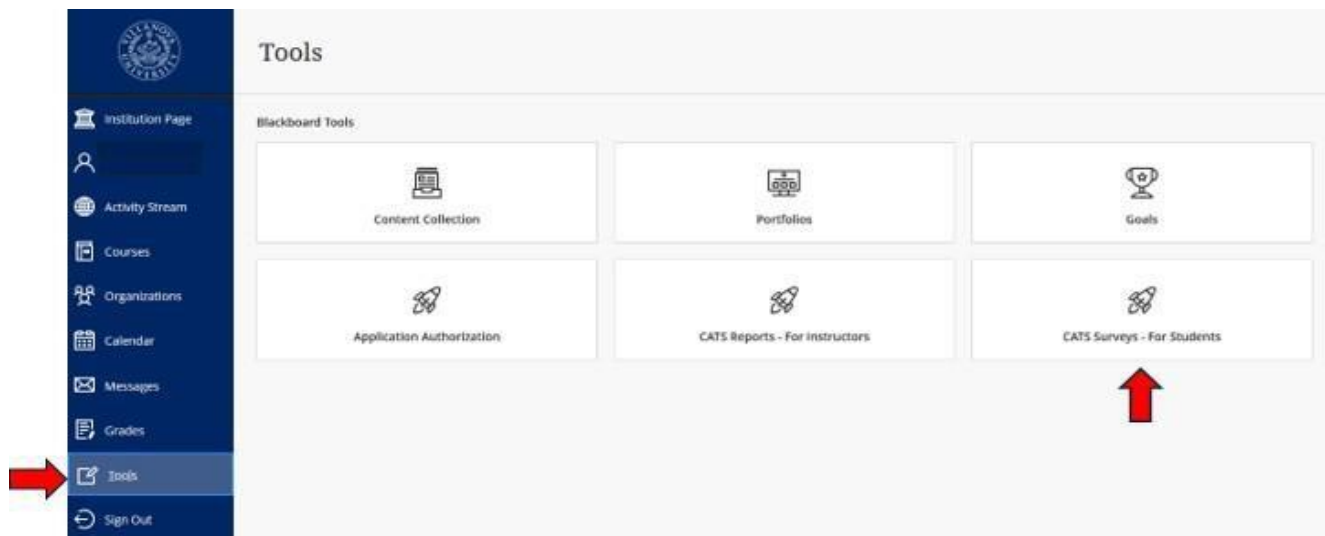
VILLANOVA UNIVERSITY

Institution Page

Activity Stream

Courses

Organizations

Calendar

Messages

Grades

Tools

Sign Out

Tools

Blackboard Tools

Content Collection

Portfolios

Goals

Application Authorization

CATS Reports - For Instructors

CATS Surveys - For Students